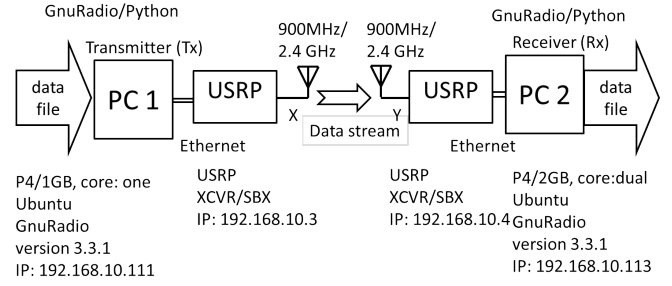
GnuRadio/Python
Transmitter (Tx)
data file
PC 1
USRP
Ethernet
900MHz/ 2.4 GHz
X
Data stream
900MHz/ 2.4 GHz
Y
USRP
Ethernet
GnuRadio/Python
Receiver (Rx)
PC 2
data file

P4/1GB, core: one
Ubuntu
GnuRadio
version 3.3.1
IP: 192.168.10.111

USRP
XCVR/SBX
IP: 192.168.10.3

USRP
XCVR/SBX
IP: 192.168.10.4

P4/2GB, core:dual
Ubuntu
GnuRadio
version 3.3.1
IP: 192.168.10.113